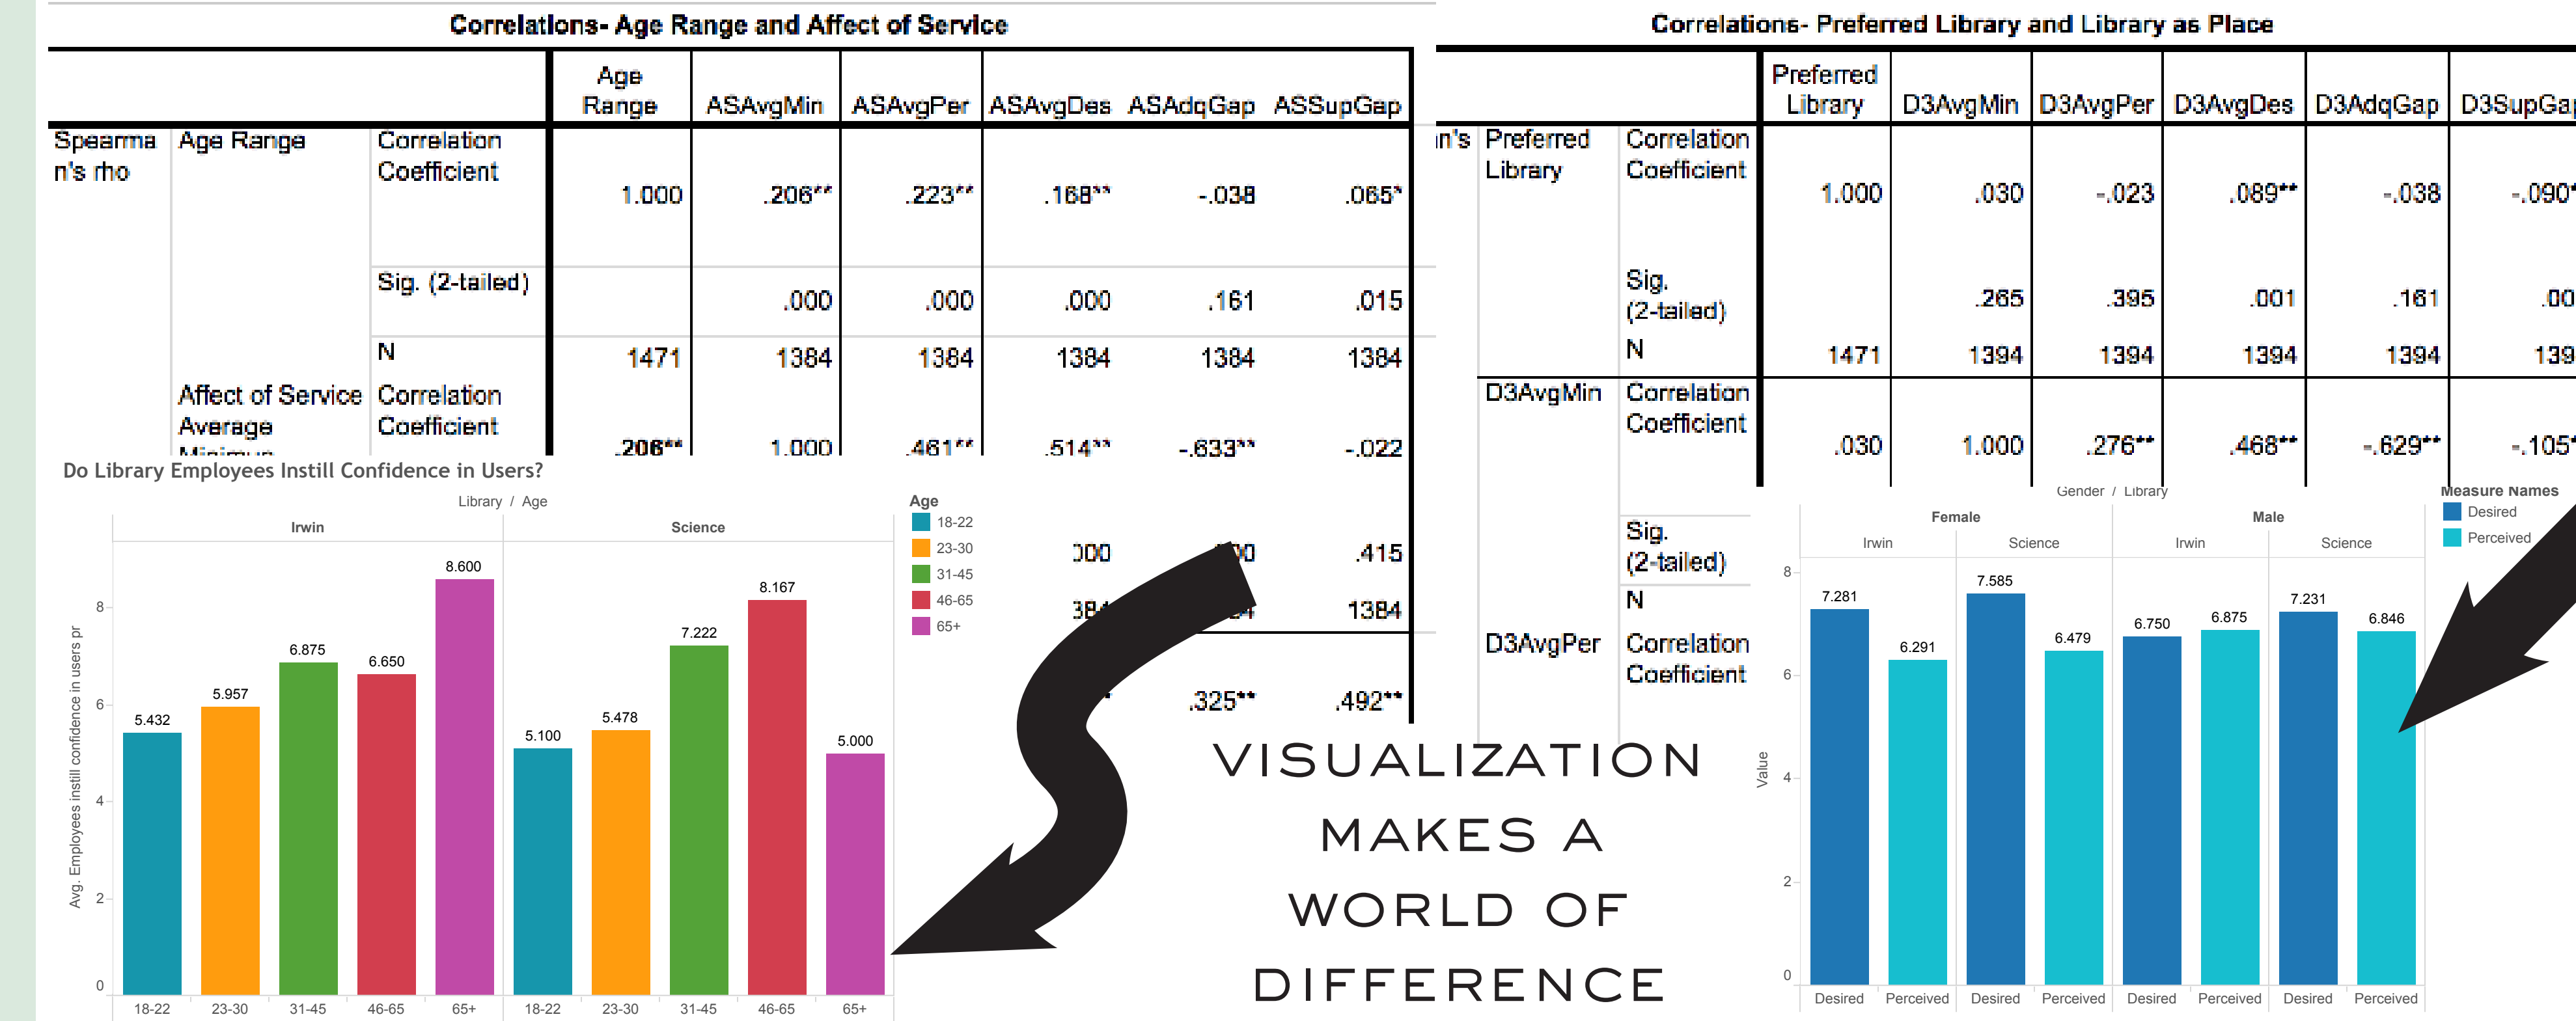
Correlations- Age Range and Affect of Service

| | | | Age Range | ASAvgMin | ASAvgPer | ASAvgDes | ASAdqGap | ASSupGap |
|---|---|---|---|---|---|---|---|---|
| Spearman's rho | Age Range | Correlation Coefficient | 1.000 | .206** | .223** | .168** | -.038 | .065* |
| | | Sig. (2-tailed) | | .000 | .000 | .000 | .161 | .015 |
| | | N | 1471 | 1384 | 1384 | 1384 | 1384 | 1384 |
| | Affect of Service Average Minimum | Correlation Coefficient | .206** | 1.000 | .461** | .514** | -.633** | -.022 |
| | | Sig. (2-tailed) | | | | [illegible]000 | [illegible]00 | .415 |
| | | N | | | | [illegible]38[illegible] | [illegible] | 1384 |
| | | | | | | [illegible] | .325** | .492** |

Correlations- Preferred Library and Library as Place

| | | | Preferred Library | D3AvgMin | D3AvgPer | D3AvgDes | D3AdqGap | D3SupGa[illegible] |
|---|---|---|---|---|---|---|---|---|
| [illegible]n's | Preferred Library | Correlation Coefficient | 1.000 | .030 | -.023 | .089** | -.038 | -.090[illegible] |
| | | Sig. (2-tailed) | | .265 | .395 | .001 | .161 | .00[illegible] |
| | | N | 1471 | 1394 | 1394 | 1394 | 1394 | 139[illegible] |
| | D3AvgMin | Correlation Coefficient | .030 | 1.000 | .276** | .468** | -.629** | -.105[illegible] |
| | | Sig. (2-tailed) | | | | | | |
| | | N | | | | | | |
| | D3AvgPer | Correlation Coefficient | | | | | | |

Do Library Employees Instill Confidence in Users?

Library / Age

Irwin

Science

Age
18-22
23-30
31-45
46-65
65+

Avg. Employees instill confidence in users pr

0
2
4
6
8

5.432
5.957
6.875
6.650
8.600
5.100
5.478
7.222
8.167
5.000

18-22 23-30 31-45 46-65 65+ 18-22 23-30 31-45 46-65 65+

VISUALIZATION MAKES A WORLD OF DIFFERENCE

Gender / Library

Female
Male
Irwin
Science
Irwin
Science

Measure Names
Desired
Perceived

Value

0
2
4
6
8

7.281
6.291
7.585
6.479
6.750
6.875
7.231
6.846

Desired Perceived Desired Perceived Desired Perceived Desired Perceived